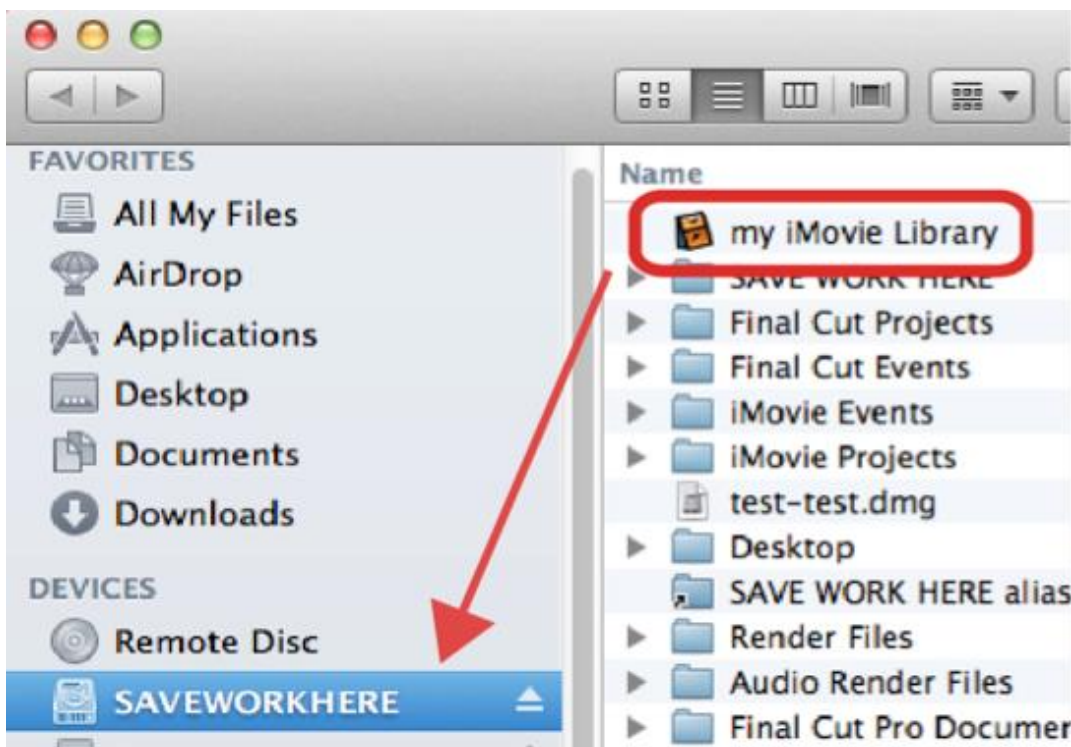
FAVORITES
All My Files
AirDrop
Applications
Desktop
Documents
Downloads
DEVICES
Remote Disc
SAVEWORKHERE

Name
my iMovie Library
SAVE WORK HERE
Final Cut Projects
Final Cut Events
iMovie Events
iMovie Projects
test-test.dmg
Desktop
SAVE WORK HERE alias
Render Files
Audio Render Files
Final Cut Pro Documer